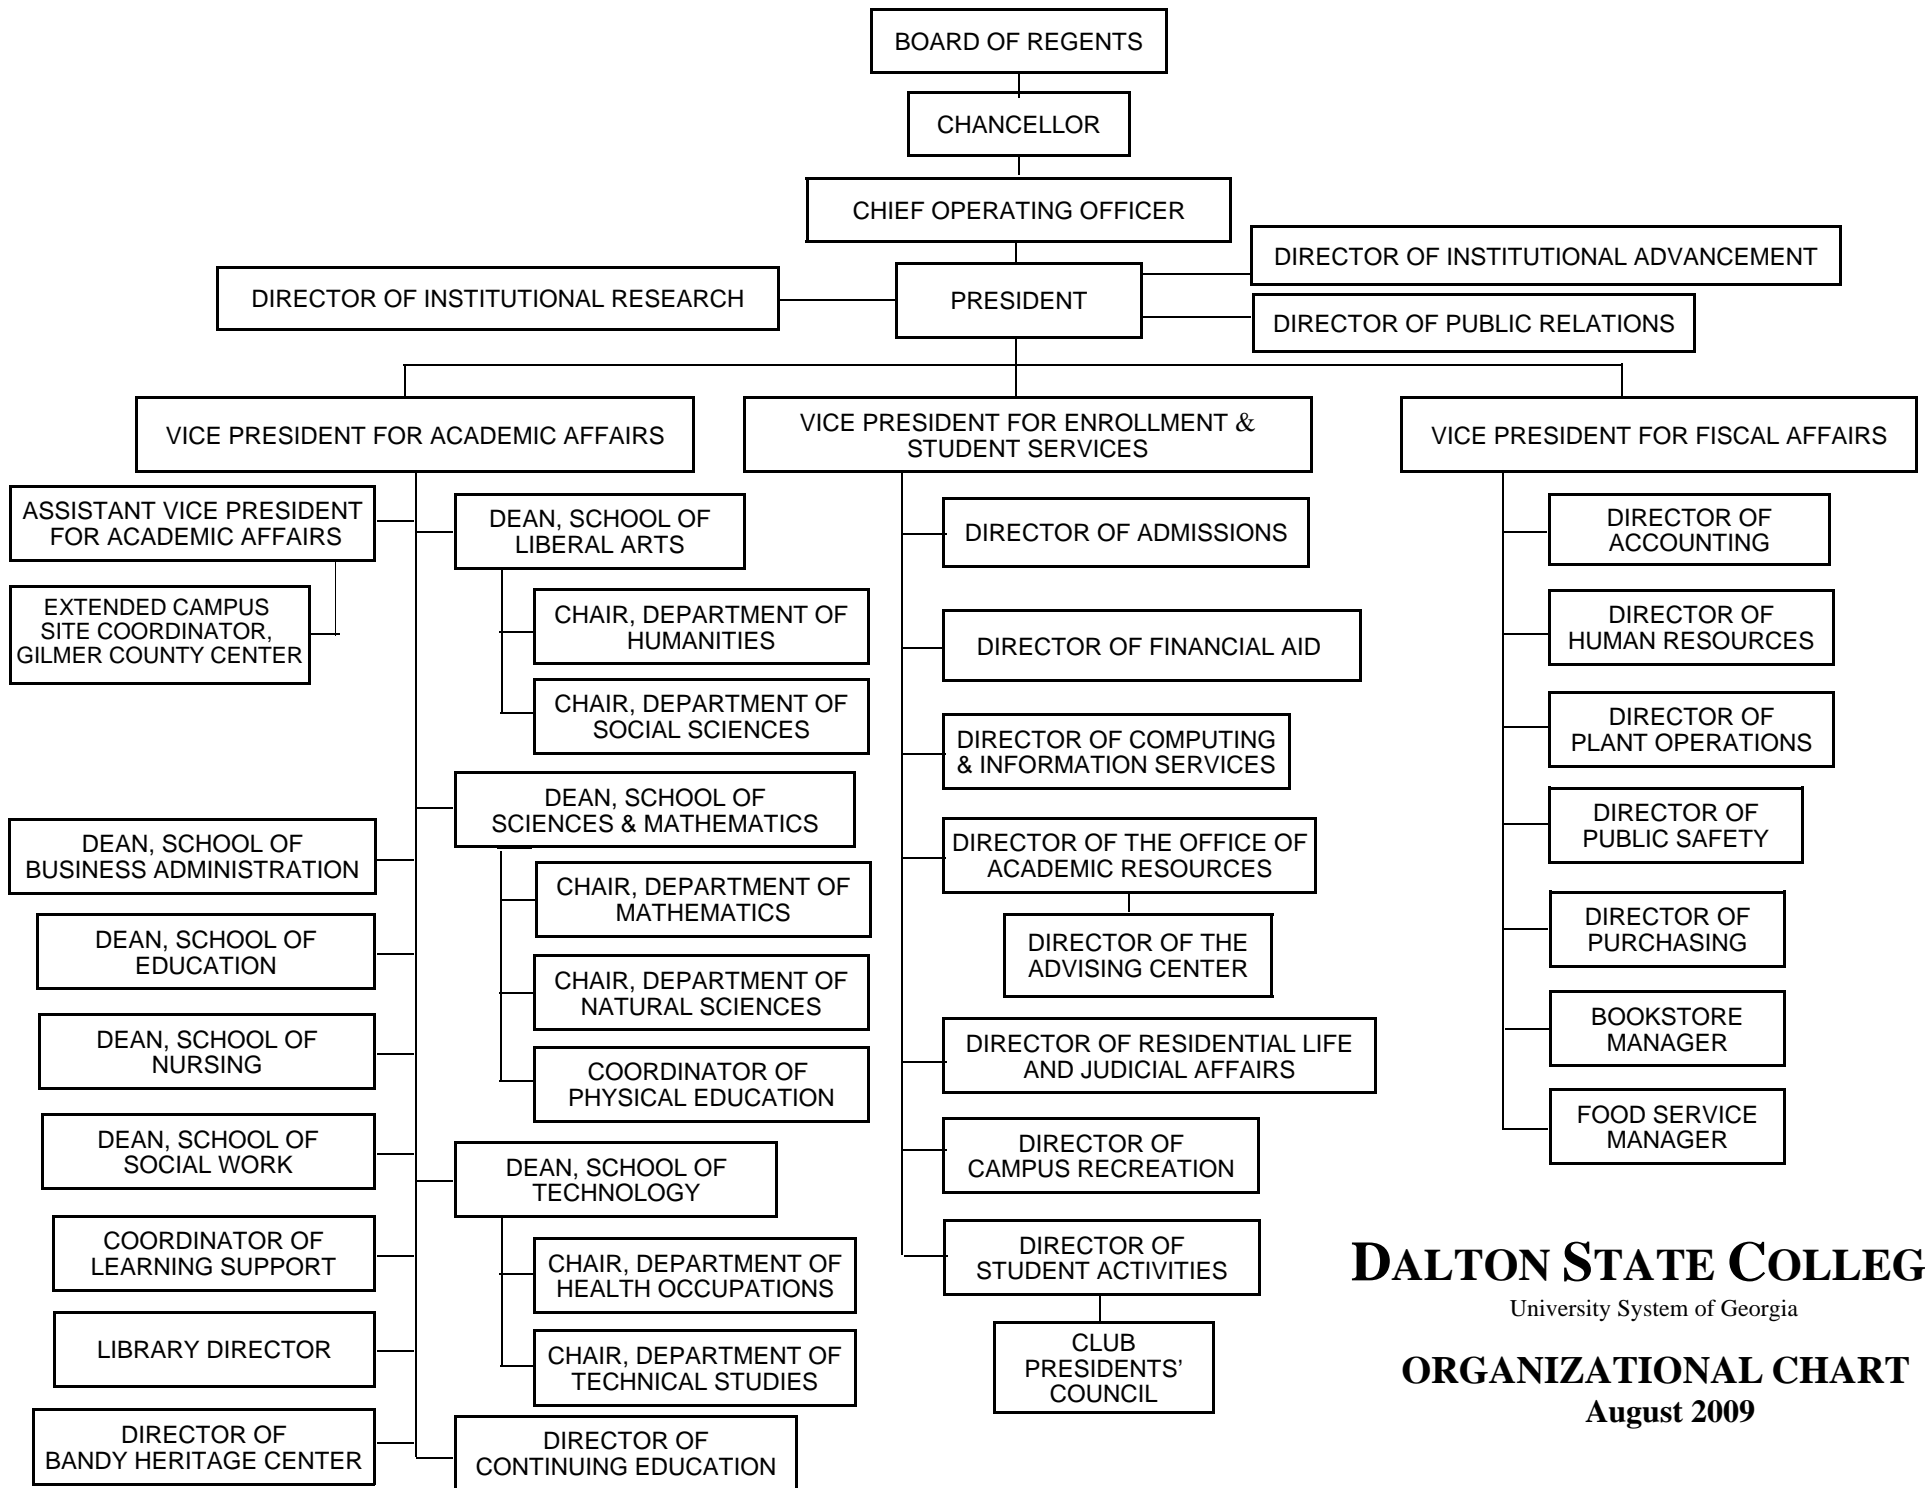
BOARD OF REGENTS

CHANCELLOR

CHIEF OPERATING OFFICER

DIRECTOR OF INSTITUTIONAL RESEARCH

PRESIDENT

DIRECTOR OF INSTITUTIONAL ADVANCEMENT

DIRECTOR OF PUBLIC RELATIONS

VICE PRESIDENT FOR ACADEMIC AFFAIRS

ASSISTANT VICE PRESIDENT FOR ACADEMIC AFFAIRS

EXTENDED CAMPUS SITE COORDINATOR, GILMER COUNTY CENTER

DEAN, SCHOOL OF LIBERAL ARTS

CHAIR, DEPARTMENT OF HUMANITIES

CHAIR, DEPARTMENT OF SOCIAL SCIENCES

DEAN, SCHOOL OF SCIENCES & MATHEMATICS

CHAIR, DEPARTMENT OF MATHEMATICS

CHAIR, DEPARTMENT OF NATURAL SCIENCES

COORDINATOR OF PHYSICAL EDUCATION

DEAN, SCHOOL OF BUSINESS ADMINISTRATION

DEAN, SCHOOL OF EDUCATION

DEAN, SCHOOL OF NURSING

DEAN, SCHOOL OF SOCIAL WORK

DEAN, SCHOOL OF TECHNOLOGY

CHAIR, DEPARTMENT OF HEALTH OCCUPATIONS

CHAIR, DEPARTMENT OF TECHNICAL STUDIES

COORDINATOR OF LEARNING SUPPORT

LIBRARY DIRECTOR

DIRECTOR OF BANDY HERITAGE CENTER

DIRECTOR OF CONTINUING EDUCATION

VICE PRESIDENT FOR ENROLLMENT & STUDENT SERVICES

DIRECTOR OF ADMISSIONS

DIRECTOR OF FINANCIAL AID

DIRECTOR OF COMPUTING & INFORMATION SERVICES

DIRECTOR OF THE OFFICE OF ACADEMIC RESOURCES

DIRECTOR OF THE ADVISING CENTER

DIRECTOR OF RESIDENTIAL LIFE AND JUDICIAL AFFAIRS

DIRECTOR OF CAMPUS RECREATION

DIRECTOR OF STUDENT ACTIVITIES

CLUB PRESIDENTS' COUNCIL

VICE PRESIDENT FOR FISCAL AFFAIRS

DIRECTOR OF ACCOUNTING

DIRECTOR OF HUMAN RESOURCES

DIRECTOR OF PLANT OPERATIONS

DIRECTOR OF PUBLIC SAFETY

DIRECTOR OF PURCHASING

BOOKSTORE MANAGER

FOOD SERVICE MANAGER

DALTON STATE COLLEG
University System of Georgia

ORGANIZATIONAL CHART
August 2009